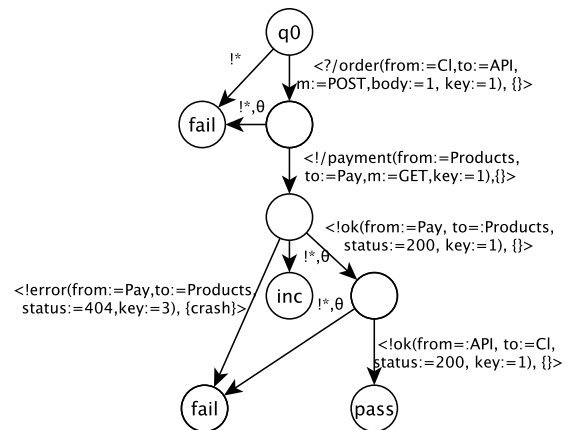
q0

!*

<?/order(from:=Cl,to:=API, m:=POST,body:=1, key:=1), {}>

fail

!*,θ

<!/payment(from:=Products, to:=Pay,m:=GET,key:=1),{}>

<!ok(from:=Pay, to=:Products, status:=200, key:=1), {}>

!*,θ

<!error(from:=Pay,to:=Products status:=404,key:=3), {crash}>

inc

!*,θ

<!ok(from:=API, to:=Cl, status:=200, key:=1), {}>

fail

pass